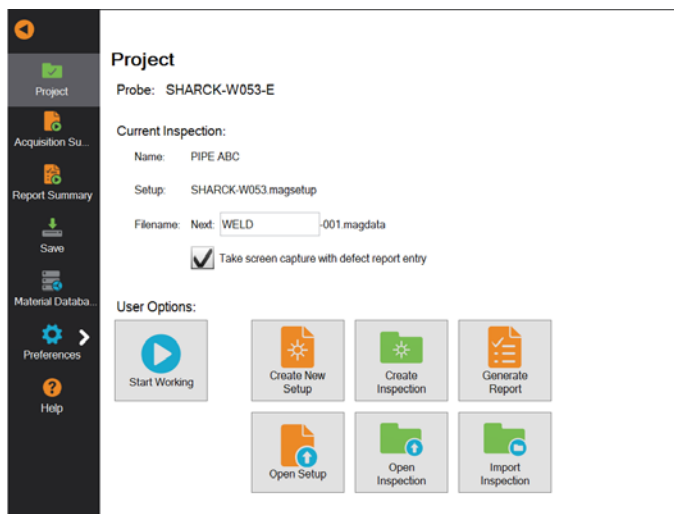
Project

Acquisition Su...

Report Summary

Save

Material Databa...

Preferences

Help

Project

Probe: SHARCK-W053-E

Current Inspection:

Name: PIPE ABC

Setup: SHARCK-W053.magsetup

Filename: Next: WELD -001.magdata

Take screen capture with defect report entry

User Options:

Start Working

Create New Setup

Create Inspection

Generate Report

Open Setup

Open Inspection

Import Inspection